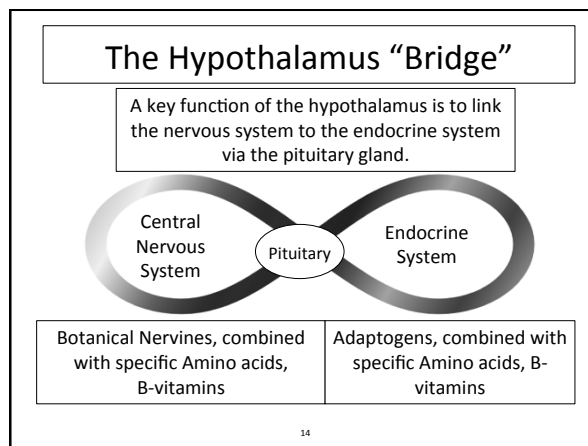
The Hypothalamus "Bridge"

A key function of the hypothalamus is to link the nervous system to the endocrine system via the pituitary gland.

Central Nervous System

Pituitary

Endocrine System

Botanical Nervines, combined with specific Amino acids, B-vitamins

Adaptogens, combined with specific Amino acids, B-vitamins

14